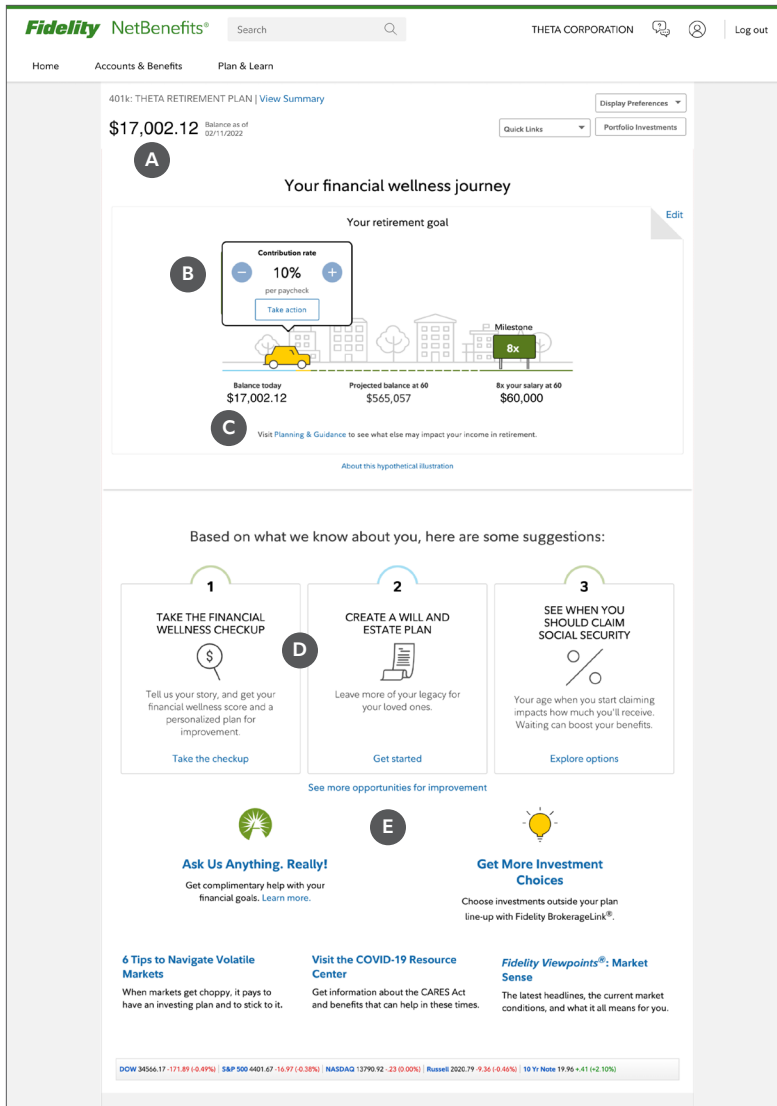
Fidelity NetBenefits®

Search

THETA CORPORATION

Log out

Home Accounts & Benefits Plan & Learn

401k: THETA RETIREMENT PLAN | View Summary

Display Preferences

$17,002.12 Balance as of 02/11/2022

Quick Links

Portfolio Investments

A

Your financial wellness journey

Your retirement goal

Edit

B

Contribution rate

10%

per paycheck

Take action

Milestone

8x

Balance today
$17,002.12

Projected balance at 60
$565,057

8x your salary at 60
$60,000

C

Visit Planning & Guidance to see what else may impact your income in retirement.

About this hypothetical illustration

Based on what we know about you, here are some suggestions:

1

TAKE THE FINANCIAL WELLNESS CHECKUP

Tell us your story, and get your financial wellness score and a personalized plan for improvement.

Take the checkup

D

2

CREATE A WILL AND ESTATE PLAN

Leave more of your legacy for your loved ones.

Get started

3

SEE WHEN YOU SHOULD CLAIM SOCIAL SECURITY

Your age when you start claiming impacts how much you'll receive. Waiting can boost your benefits.

Explore options

See more opportunities for improvement

E

Ask Us Anything. Really!

Get complimentary help with your financial goals. Learn more.

Get More Investment Choices

Choose investments outside your plan line-up with Fidelity BrokerageLink®.

6 Tips to Navigate Volatile Markets

When markets get choppy, it pays to have an investing plan and to stick to it.

Visit the COVID-19 Resource Center

Get information about the CARES Act and benefits that can help in these times.

Fidelity Viewpoints®: Market Sense

The latest headlines, the current market conditions, and what it all means for you.

DOW 34566.17 -171.89 (-0.49%) | S&P 500 4401.67 -16.97 (-0.38%) | NASDAQ 13790.92 -23 (0.00%) | Russell 2020.79 -9.36 (-0.46%) | 10 Yr Note 19.96 +.41 (+2.10%)